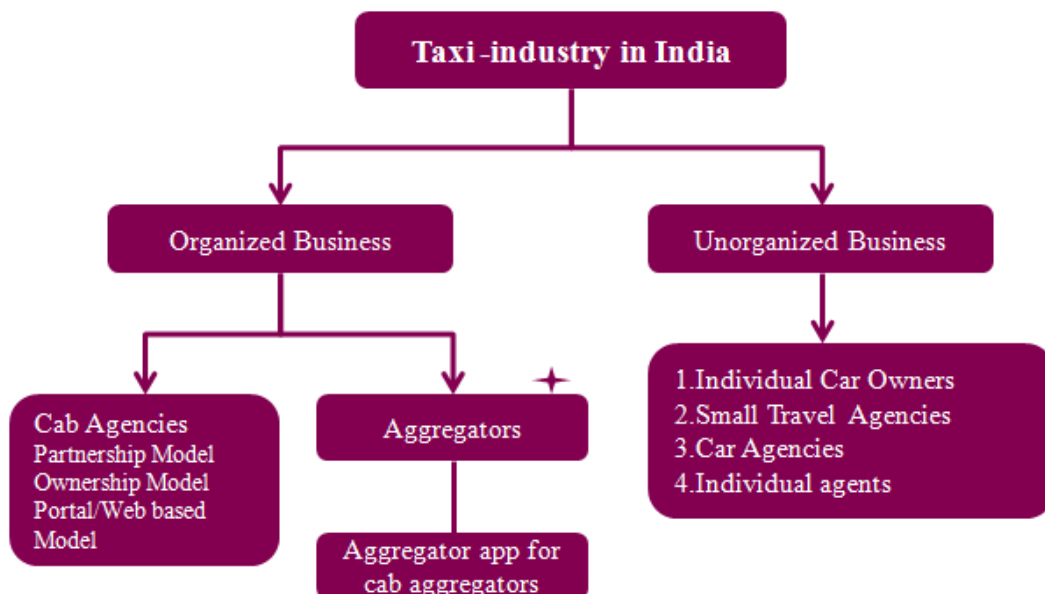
Taxi -industry in India

Organized Business

Unorganized Business

Cab Agencies
Partnership Model
Ownership Model
Portal/Web based Model

Aggregators

Aggregator app for cab aggregators

1.Individual Car Owners
2.Small Travel Agencies
3.Car Agencies
4.Individual agents